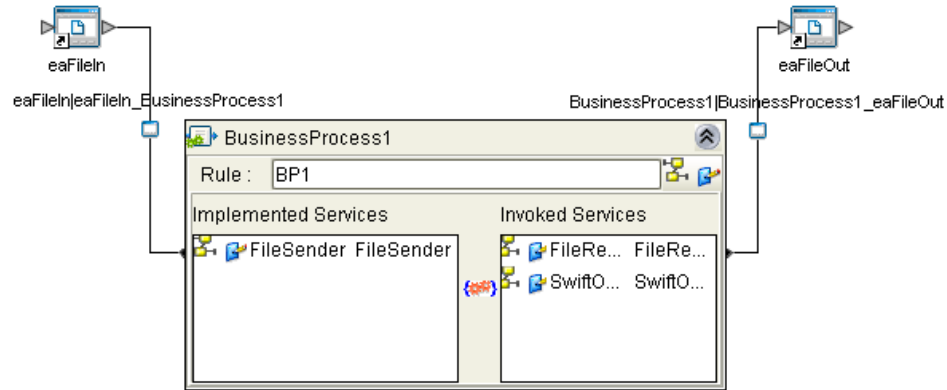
eaFileIn

eaFileOut

eaFileIn|eaFileIn_BusinessProcess1

BusinessProcess1|BusinessProcess1_eaFileOut

BusinessProcess1

Rule : BP1

Implemented Services

Invoked Services

FileSender FileSender

FileRe... FileRe...

SwiftO... SwiftO...